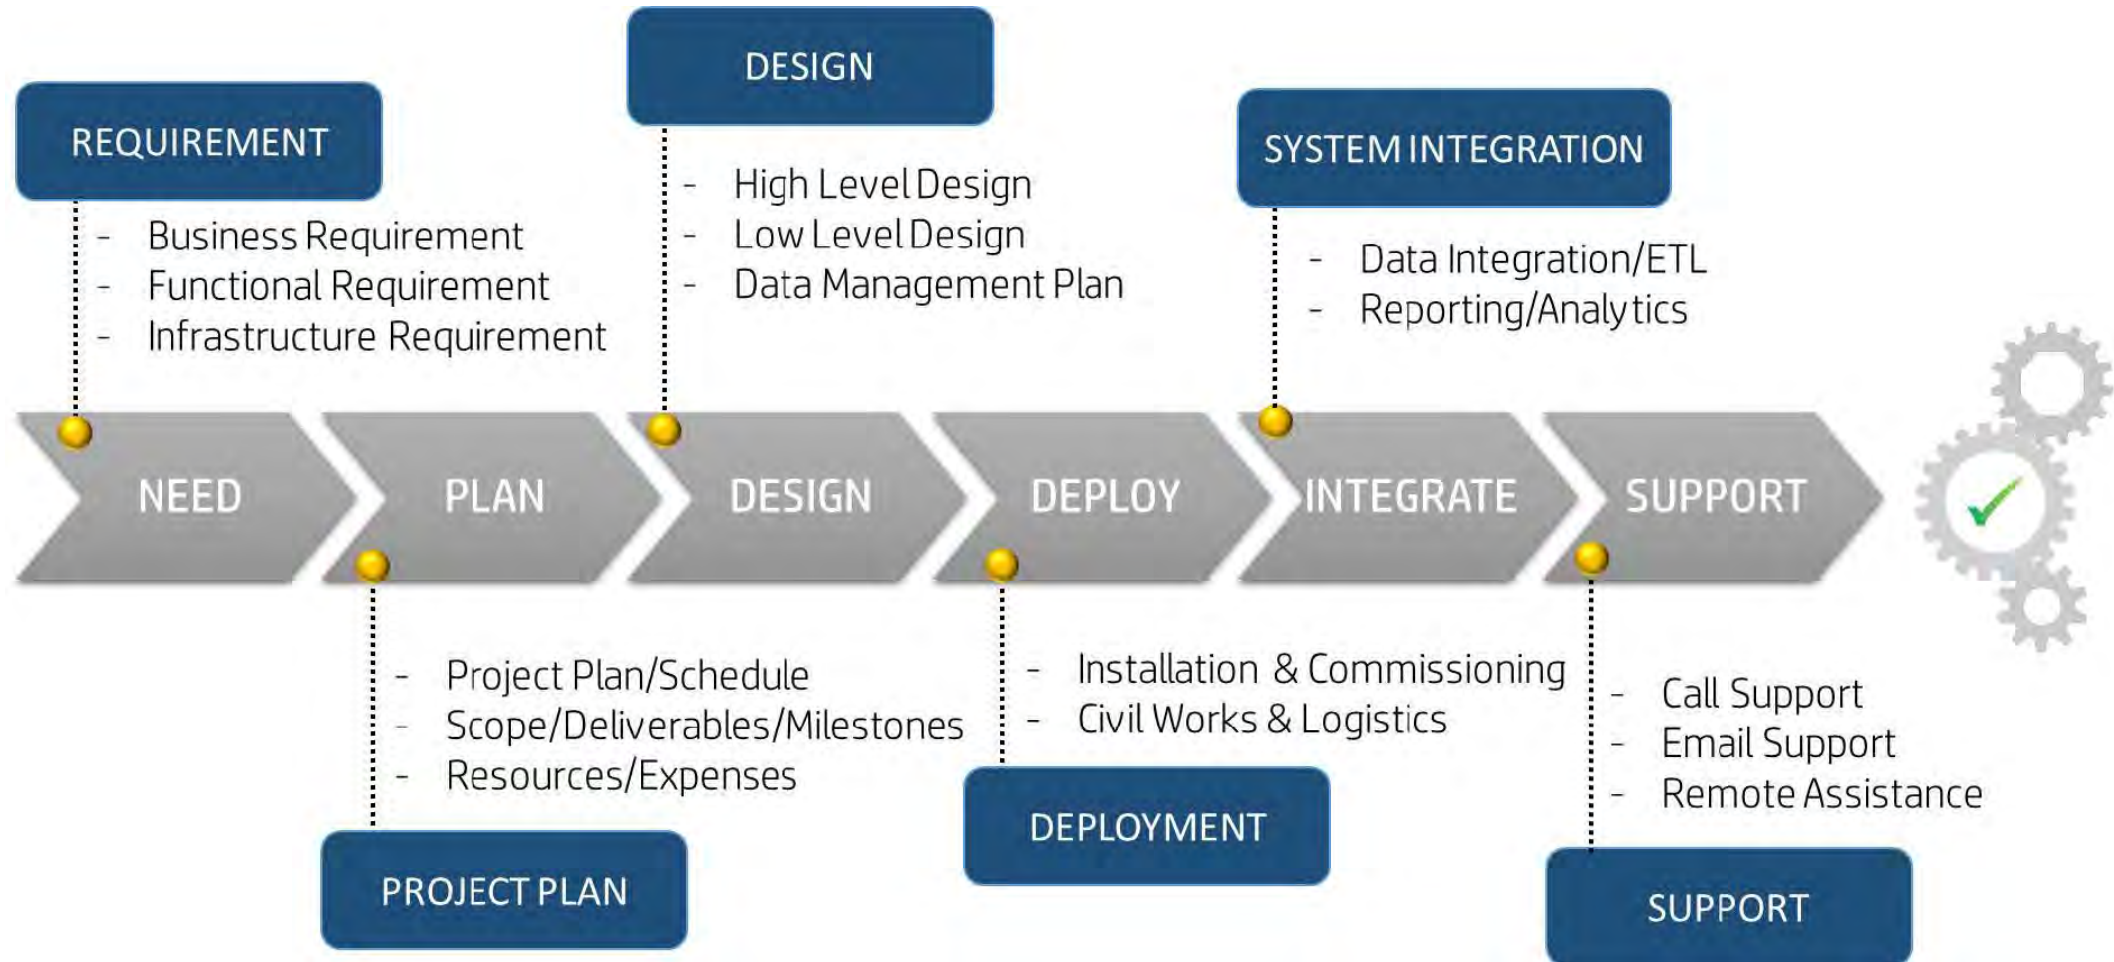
DESIGN

REQUIREMENT

- High Level Design
- Low Level Design
- Data Management Plan

SYSTEM INTEGRATION

- Business Requirement
- Functional Requirement
- Infrastructure Requirement

- Data Integration/ETL
- Reporting/Analytics

NEED PLAN DESIGN DEPLOY INTEGRATE SUPPORT

- Project Plan/Schedule
- Scope/Deliverables/Milestones
- Resources/Expenses

- Installation & Commissioning
- Civil Works & Logistics

- Call Support
- Email Support
- Remote Assistance

PROJECT PLAN

DEPLOYMENT

SUPPORT